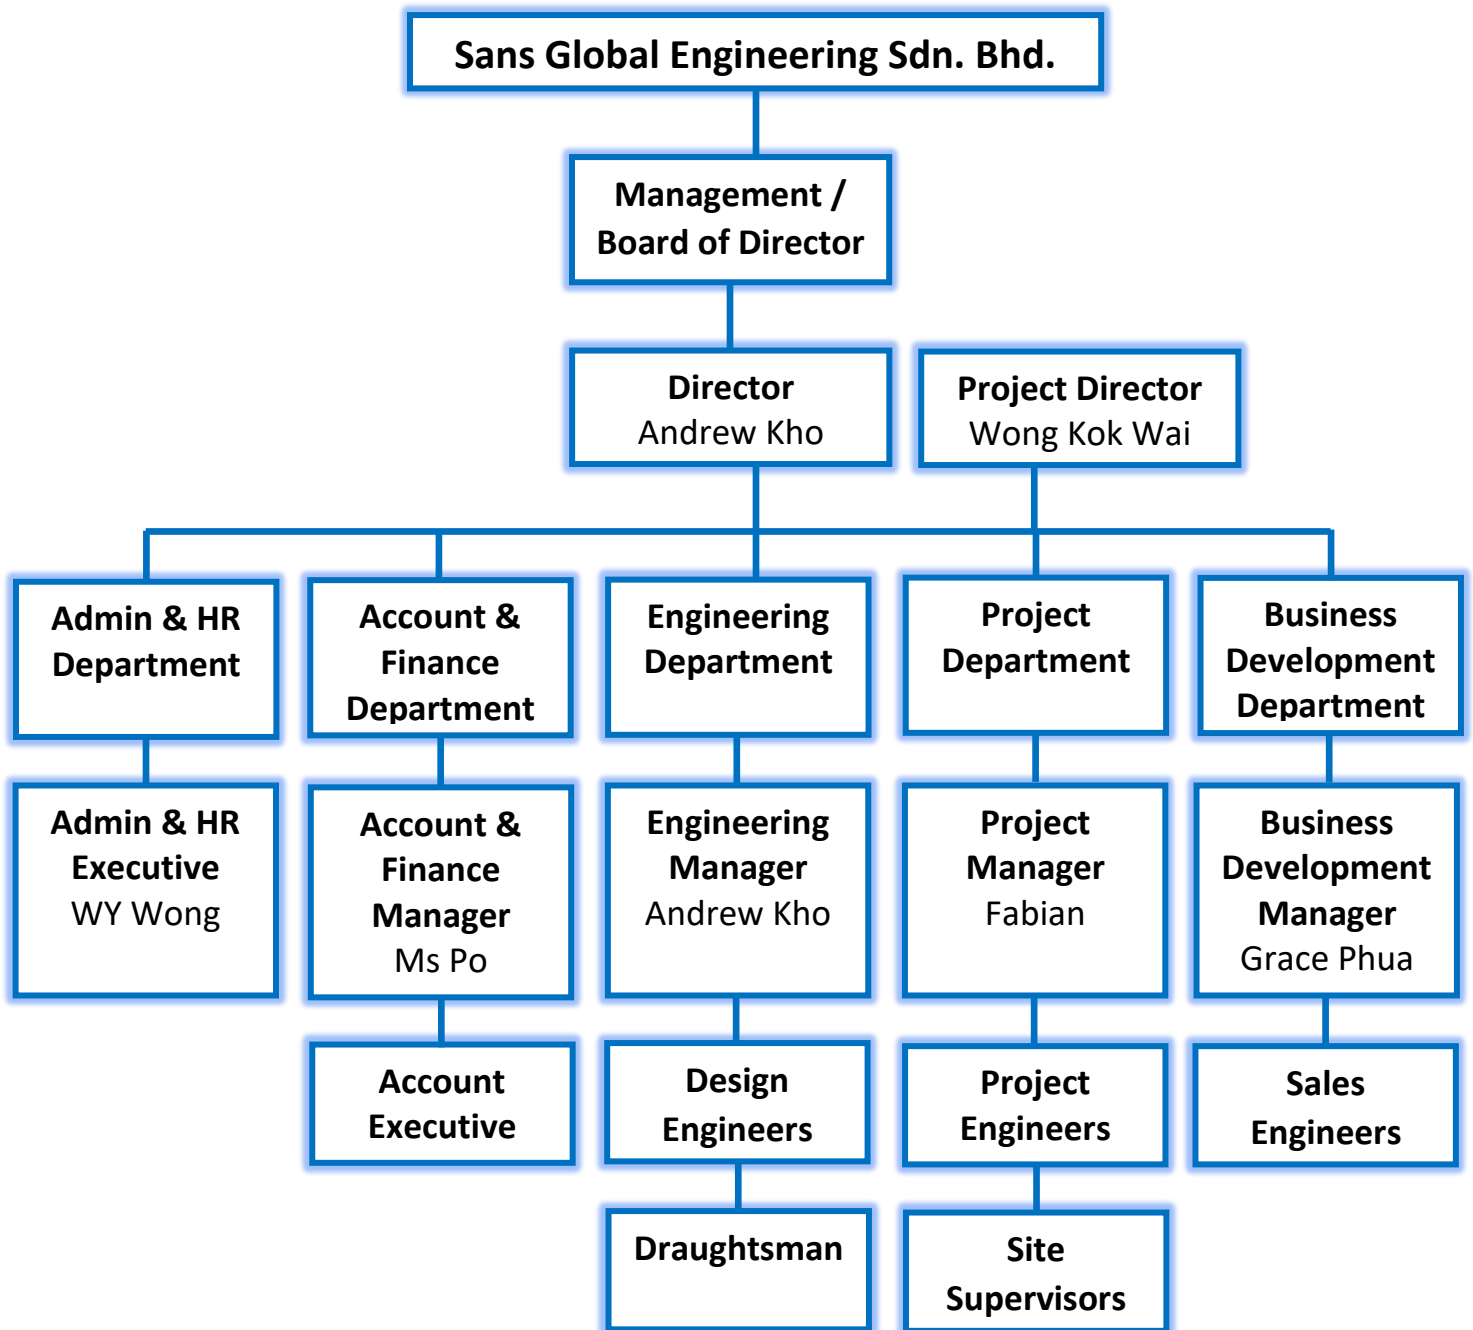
Sans Global Engineering Sdn. Bhd.

Management / Board of Director

Director
Andrew Kho

Project Director
Wong Kok Wai

Admin & HR Department

Account & Finance Department

Engineering Department

Project Department

Business Development Department

Admin & HR Executive
WY Wong

Account & Finance Manager
Ms Po

Engineering Manager
Andrew Kho

Project Manager
Fabian

Business Development Manager
Grace Phua

Account Executive

Design Engineers

Project Engineers

Sales Engineers

Draughtsman

Site Supervisors